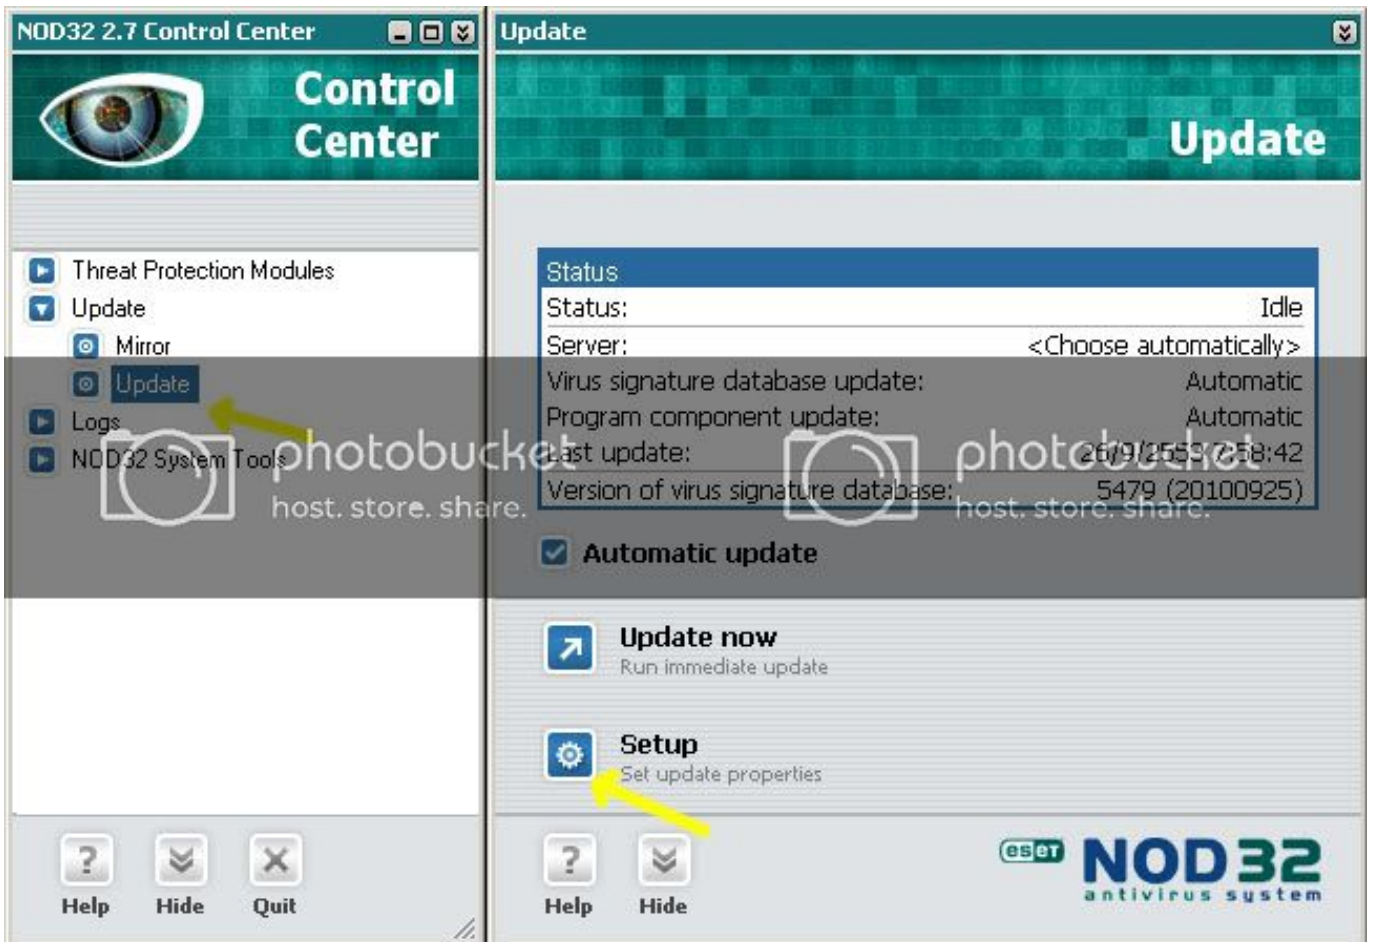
NOD32 2.7 Control Center

Control Center

Threat Protection Modules
Update
Mirror
Update
Logs
NOD32 System Tools

Help
Hide
Quit

Update

Update

Status

| Status: | Idle |
|---|---|
| Server: | <Choose automatically> |
| Virus signature database update: | Automatic |
| Program component update: | Automatic |
| Last update: | 26/9/2553 7:58:42 |
| Version of virus signature database: | 5479 (20100925) |

Automatic update

Update now
Run immediate update

Setup
Set update properties

Help
Hide

eset NOD32 antivirus system

photobucket host. store. share.

photobucket host. store. share.